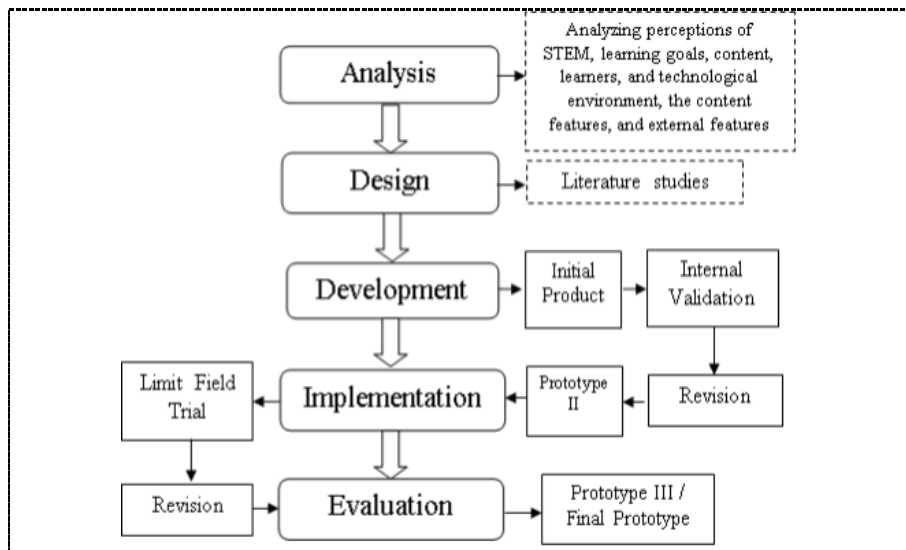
Analysis

Analyzing perceptions of STEM, learning goals, content, learners, and technological environment, the content features, and external features

Design

Literature studies

Development

Initial Product

Internal Validation

Revision

Prototype II

Implementation

Limit Field Trial

Revision

Evaluation

Prototype III / Final Prototype